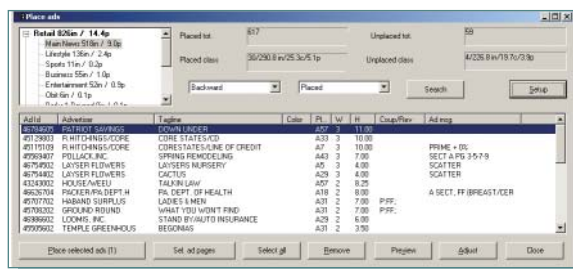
Place ads

Retail 826in / 14.4p
Main News 518in / 9.0p
Lifestyle 136in / 2.4p
Sports 11in / 0.2p
Business 55in / 1.0p
Entertainment 52in / 0.9p
Obit 6in / 0.1p
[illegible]

Placed tot. 617
Unplaced tot. 59
Placed class 36/290.8 in/25.3c/5.1p
Unplaced class 4/226.8 in/19.7c/3.9p

Backward
Placed
Search
Setup

| Ad Id | Advertiser | Tagline | Color | Pl... | W | H | Coup/Rev | Ad msg |
|---|---|---|---|---|---|---|---|---|
| 46784605 | PATRIOT SAVINGS | DOWN UNDER | | A57 | 3 | 11.00 | | |
| 45129803 | R.HITCHINGS/CORE | CORE STATES/CD | | A33 | 3 | 10.00 | | |
| 45115109 | R.HITCHINGS/CORE | CORESTATES/LINE OF CREDIT | | A7 | 3 | 10.00 | | PRIME + 8% |
| 45569407 | POLLACK,INC. | SPRING REMODELING | | A43 | 3 | 7.00 | | SECT A PG 3-5-7-9 |
| 46754502 | LAYSER FLOWERS | LAYSERS NURSERY | | A5 | 3 | 4.00 | | SCATTER |
| 46754402 | LAYSER FLOWERS | CACTUS | | A29 | 3 | 4.00 | | SCATTER |
| 43243002 | HOUSE/WEEU | TALKIN LAW | | A57 | 2 | 8.25 | | |
| 46626704 | PACKER/PA DEPT. H | PA. DEPT. OF HEALTH | | A18 | 2 | 8.00 | | A SECT, FF (BREAST/CER |
| 45707702 | HABAND SURPLUS | LADIES & MEN | | A31 | 2 | 7.00 | P/FF; | |
| 45708202 | GROUND ROUND | WHAT YOU WON'T FIND | | A31 | 2 | 7.00 | P/FF; | |
| 46986602 | LOOMIS, INC. | STAND BY/AUTO INSURANCE | | A29 | 2 | 4.00 | | |
| 45505602 | TEMPLE GREENHOUS | BEGONIAS | | A31 | 2 | 3.50 | | |

Place selected ads (1)
Sel. ad pages
Select all
Remove
Preview
Adjust
Close